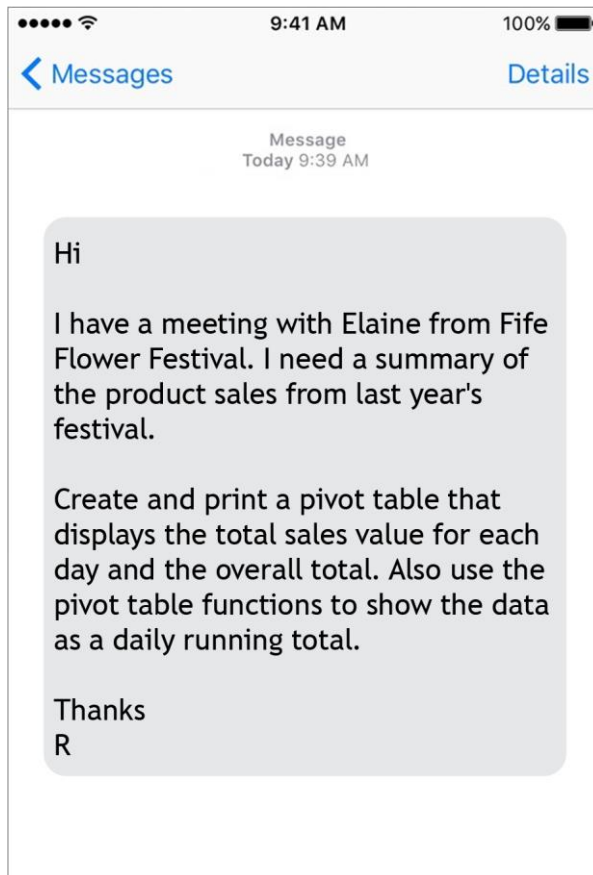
9:41 AM
100%

Messages
Details

Message
Today 9:39 AM

Hi

I have a meeting with Elaine from Fife Flower Festival. I need a summary of the product sales from last year's festival.

Create and print a pivot table that displays the total sales value for each day and the overall total. Also use the pivot table functions to show the data as a daily running total.

Thanks
R